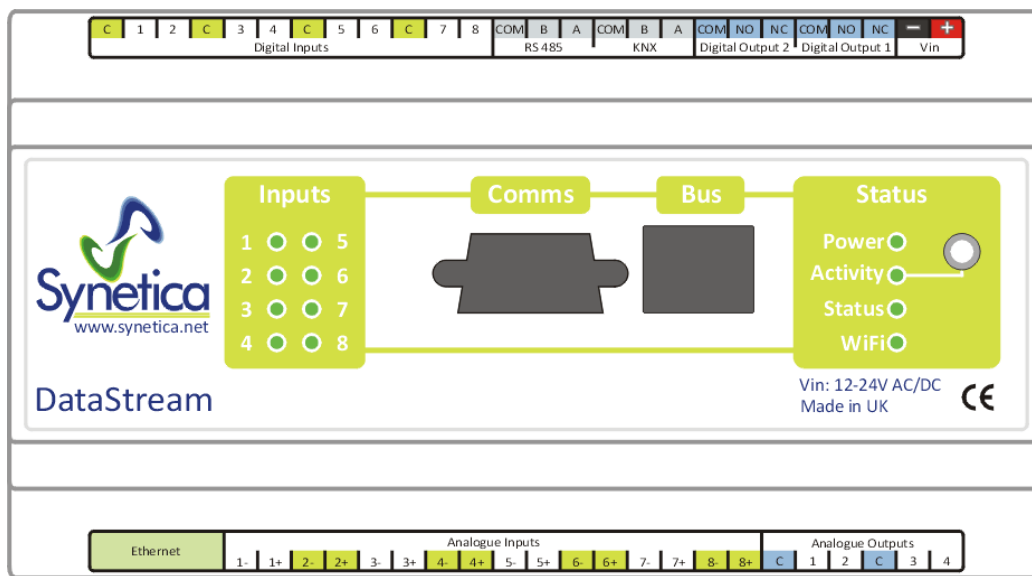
C 1 2 C 3 4 C 5 6 C 7 8
Digital Inputs
COM B A
RS 485
COM B A
KNX
COM NO NC
Digital Output 2
COM NO NC
Digital Output 1
− +
Vin

Synetica
www.synetica.net

DataStream

Inputs
1 5
2 6
3 7
4 8

Comms

Bus

Status
Power
Activity
Status
WiFi

Vin: 12-24V AC/DC
Made in UK
CE

Ethernet
Analogue Inputs
1- 1+ 2- 2+ 3- 3+ 4- 4+ 5- 5+ 6- 6+ 7- 7+ 8- 8+
Analogue Outputs
C 1 2 C 3 4